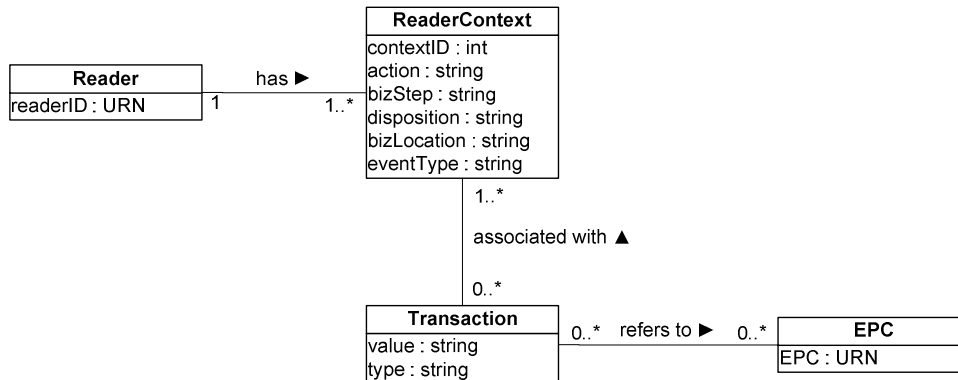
ReaderContext
contextID : int
action : string
bizStep : string
disposition : string
bizLocation : string
eventType : string

Reader
readerID : URN

has ►
1
1..*

1..*
associated with ▲
0..*

Transaction
value : string
type : string

0..*
refers to ►
0..*

EPC
EPC : URN